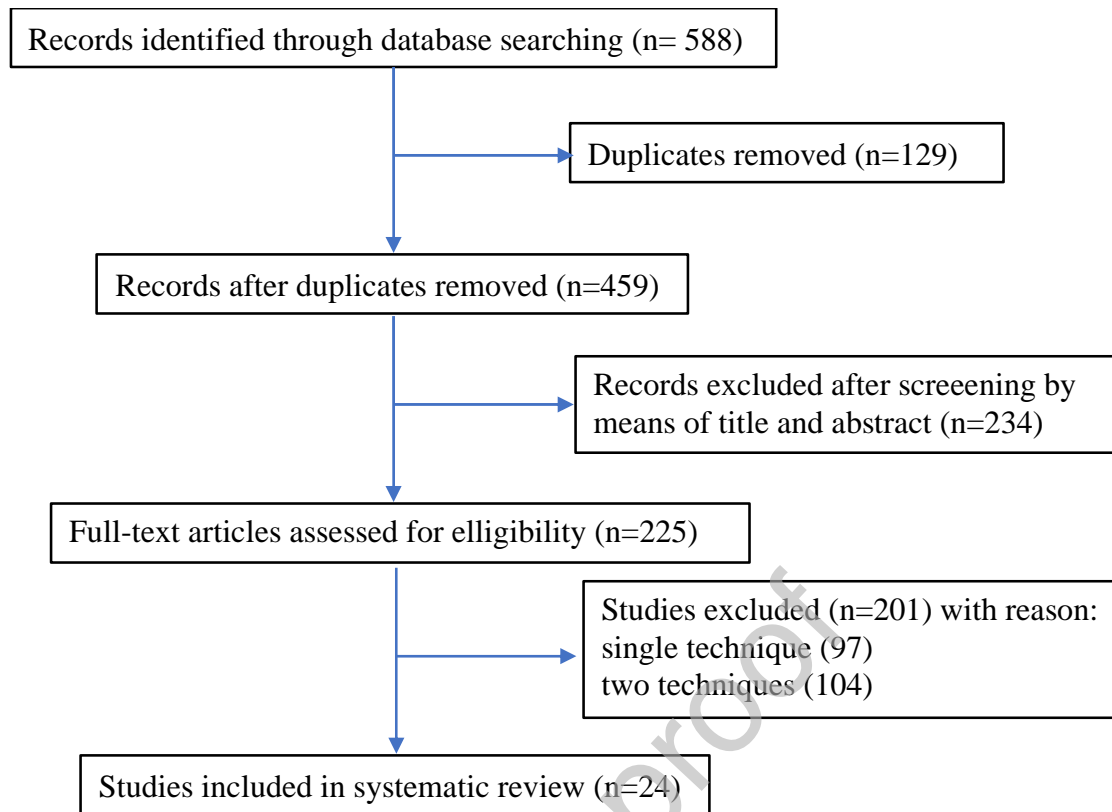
Records identified through database searching (n= 588)

Duplicates removed (n=129)

Records after duplicates removed (n=459)

Records excluded after screeening by means of title and abstract (n=234)

Full-text articles assessed for elligibility (n=225)

Studies excluded (n=201) with reason:
single technique (97)
two techniques (104)

Studies included in systematic review (n=24)

proof